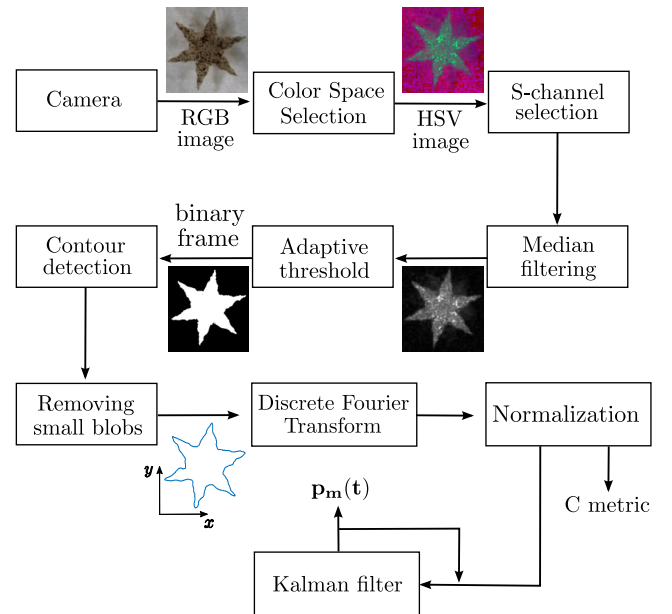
Camera

RGB image

Color Space Selection

HSV image

S-channel selection

Median filtering

Adaptive threshold

binary frame

Contour detection

Removing small blobs

$y$

$x$

Discrete Fourier Transform

Normalization

C metric

$\mathbf{p_m(t)}$

Kalman filter